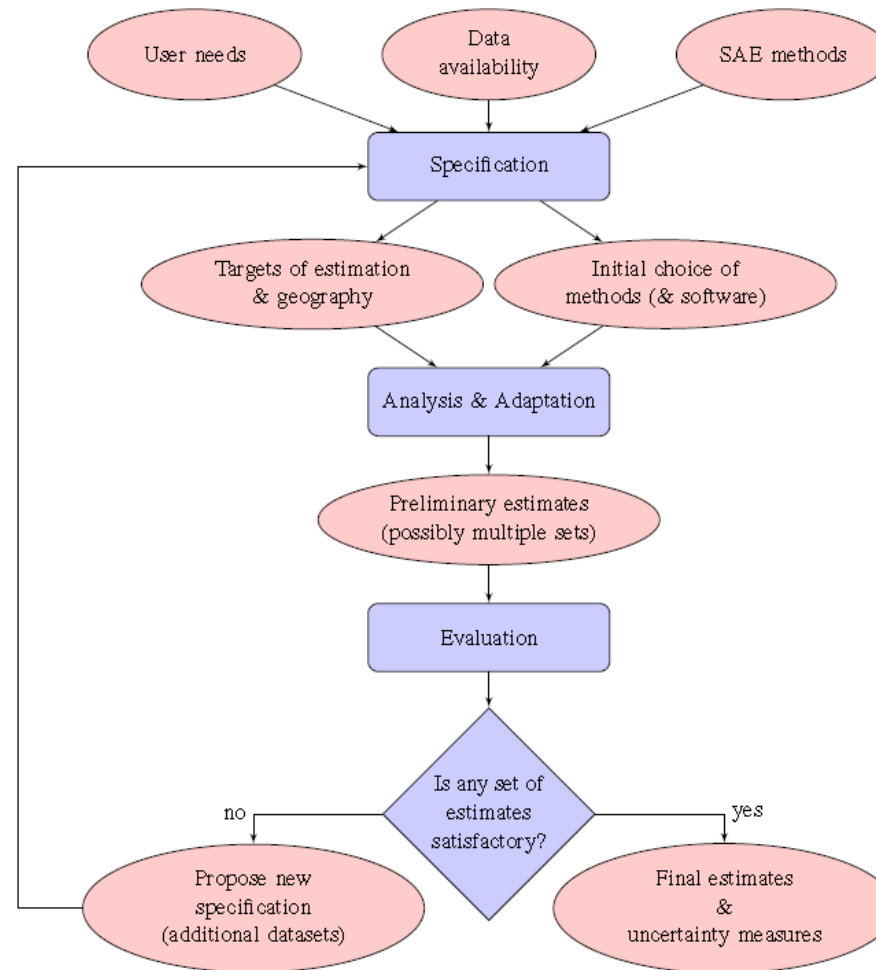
User needs

Data availability

SAE methods

Specification

Targets of estimation & geography

Initial choice of methods (& software)

Analysis & Adaptation

Preliminary estimates (possibly multiple sets)

Evaluation

Is any set of estimates satisfactory?

no

yes

Propose new specification (additional datasets)

Final estimates & uncertainty measures